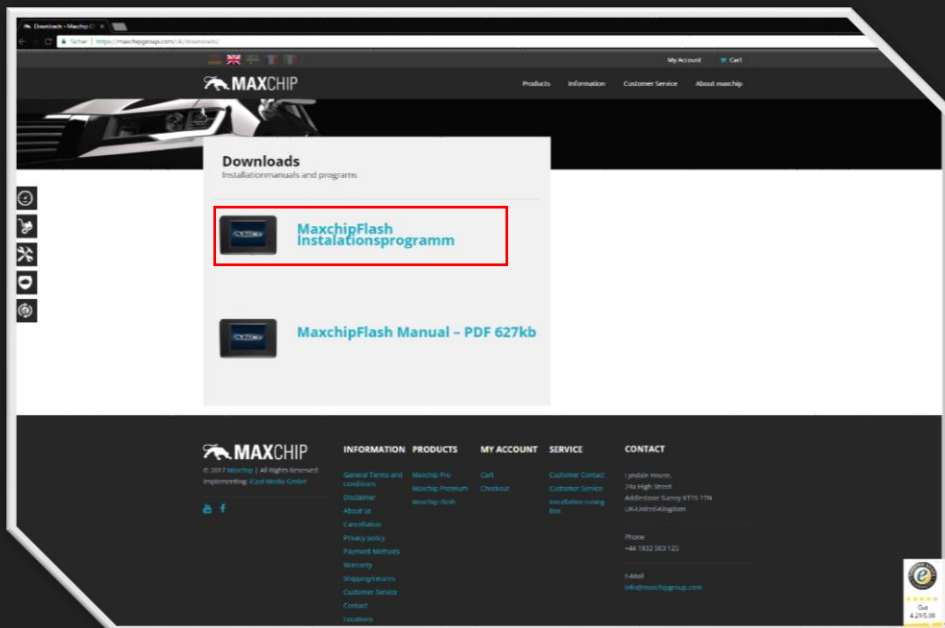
Downloads - Maxchip
Sicher | https://maxchipgroup.com/uk/downloads/

My Account
Cart

MAXCHIP
Products
Information
Customer Service
About maxchip

Downloads
Installationmanuals and programs

MaxchipFlash Instalationsprogramm

MaxchipFlash Manual – PDF 627kb

MAXCHIP
© 2017 Maxchip | All Rights Reserved
Implementing: iCeel Media GmbH

INFORMATION
General Terms and Conditions
Disclaimer
About us
Cancellation
Privacy policy
Payment Methods
Warranty
Shipping/returns
Customer Service
Contact
Locations

PRODUCTS
Maxchip Pro
Maxchip Premium
Maxchip Flash

MY ACCOUNT
Cart
Checkout

SERVICE
Customer Contact
Customer Service
Installation Living box

CONTACT
Lyndale House,
24a High Street
Addlestone Surrey KT15 1TN
UK-United Kingdom

Phone
+44 1932 503 125

E-Mail
info@maxchipgroup.com

Gut
4.29/5.00